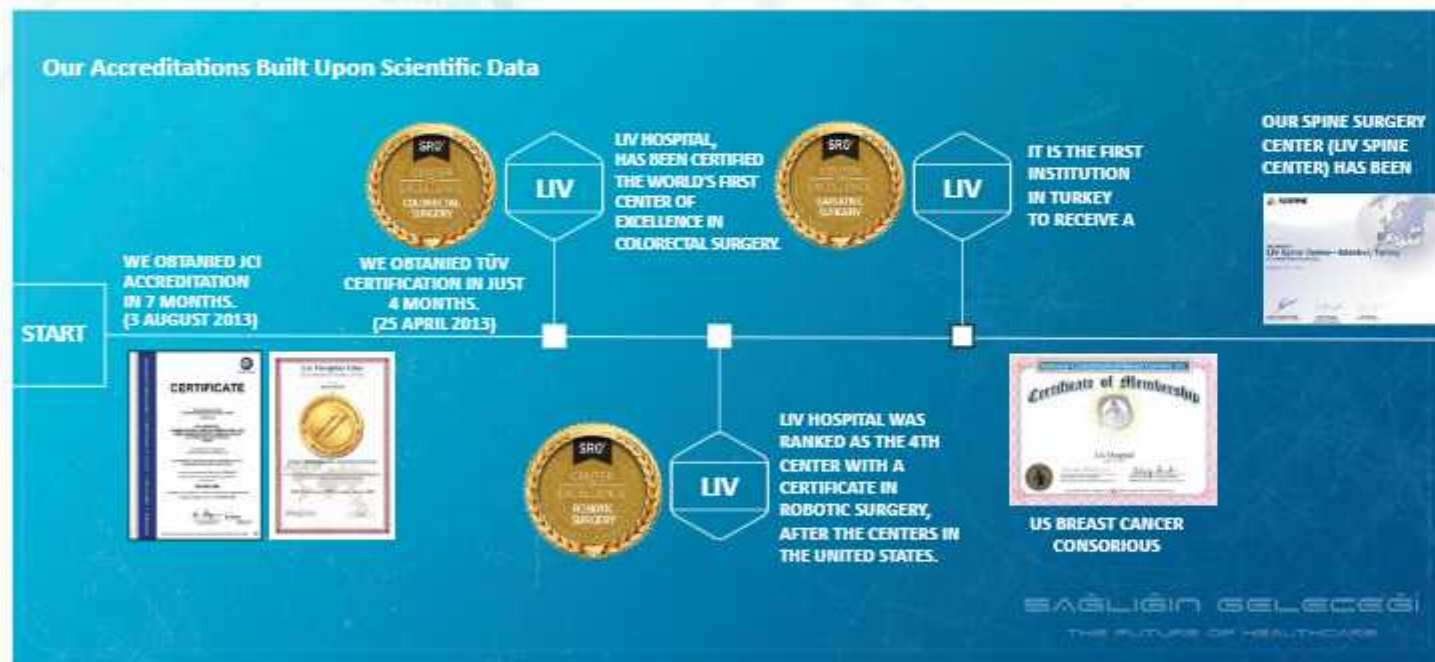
Our Accreditations Built Upon Scientific Data

START

WE OBTANIED JCI ACCREDITATION IN 7 MONTHS. (3 AUGUST 2013)

CERTIFICATE

Liv Hospital Ulus

SRC
COLORECTAL SURGERY

WE OBTANIED TÜV CERTIFICATION IN JUST 4 MONTHS. (25 APRIL 2013)

LIV

LIV HOSPITAL, HAS BEEN CERTIFIED THE WORLD'S FIRST CENTER OF EXCELLENCE IN COLORECTAL SURGERY.

SRC
BARIATRIC SURGERY

LIV

IT IS THE FIRST INSTITUTION IN TURKEY TO RECEIVE A

OUR SPINE SURGERY CENTER (LIV SPINE CENTER) HAS BEEN

LIV Spine Center - Istanbul, Turkey

SRC
ROBOTIC SURGERY

LIV

LIV HOSPITAL WAS RANKED AS THE 4TH CENTER WITH A CERTIFICATE IN ROBOTIC SURGERY, AFTER THE CENTERS IN THE UNITED STATES.

Certificate of Membership

Liv Hospital

US BREAST CANCER CONSORIOUS

SAĞLIĞIN GELECEĞİ
THE FUTURE OF HEALTHCARE